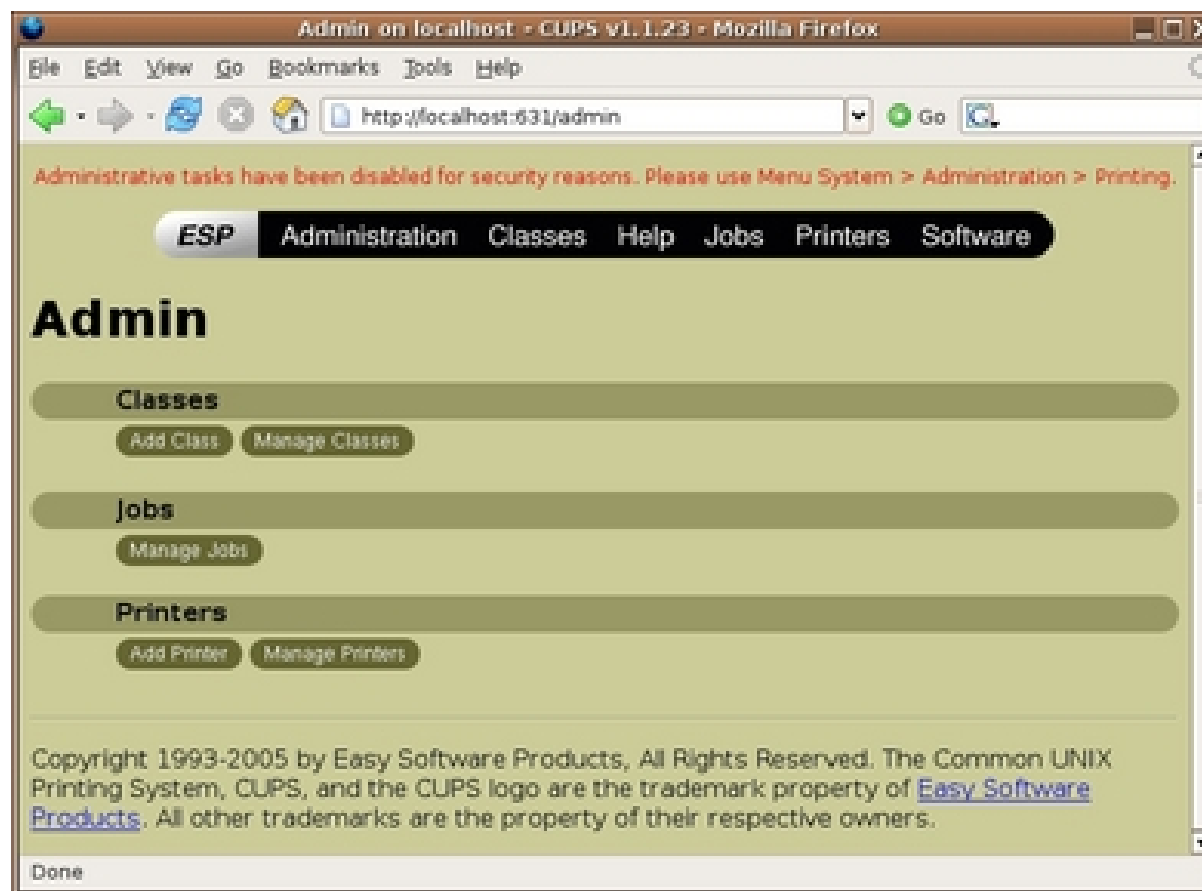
Admin on localhost - CUPS v1.1.23 - Mozilla Firefox

File Edit View Go Bookmarks Tools Help

http://localhost:631/admin

Go

Administrative tasks have been disabled for security reasons. Please use Menu System > Administration > Printing.

ESP Administration Classes Help Jobs Printers Software

Admin

Classes

Add Class Manage Classes

Jobs

Manage Jobs

Printers

Add Printer Manage Printers

Copyright 1993-2005 by Easy Software Products, All Rights Reserved. The Common UNIX Printing System, CUPS, and the CUPS logo are the trademark property of Easy Software Products. All other trademarks are the property of their respective owners.

Done